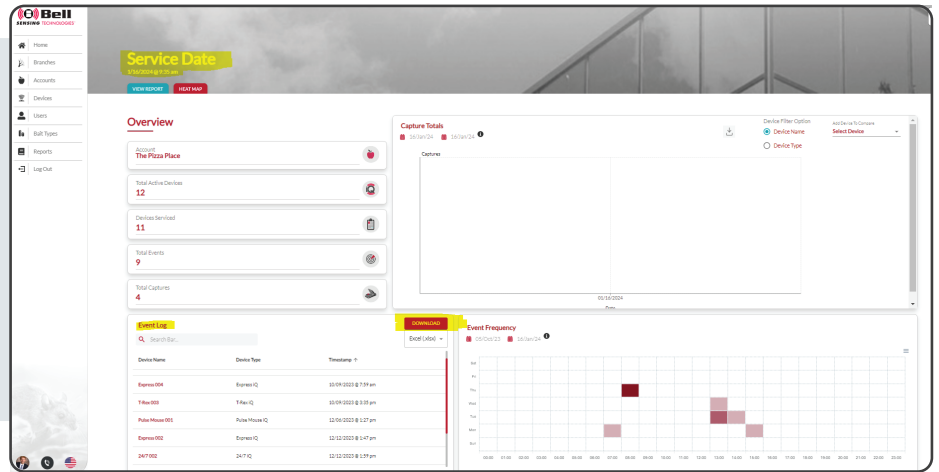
Bell SENSING TECHNOLOGIES

Home
Branches
Accounts
Devices
Users
Bait Types
Reports
Log Out

Service Date
1/16/2024 @ 9:15 am

VIEW REPORT
HEAT MAP

Overview

Account
The Pizza Place

Total Active Devices
12

Devices Serviced
11

Total Events
9

Total Captures
4

Capture Totals
16/Jan/24
16/Jan/24

Device Filter Option
Device Name
Device Type

Add Device To Compare
Select Device

Captures

01/16/2024

Date

Event Log

DOWNLOAD

Search Bar...

Excel (.xlsx)

| Device Name | Device Type | Timestamp ↑ |
|---|---|---|
| Express 004 | Express IQ | 10/09/2023 @ 7:59 am |
| T-Rex 003 | T-Rex IQ | 10/09/2023 @ 3:35 pm |
| Pulse Mouse 001 | Pulse Mouse IQ | 12/06/2023 @ 1:27 pm |
| Express 002 | Express IQ | 12/12/2023 @ 1:47 pm |
| 24/7 002 | 24/7 IQ | 12/12/2023 @ 1:59 pm |

Event Frequency
09/Oct/23
16/Jan/24

Sat
Fri
Thu
Wed
Tue
Mon
Sun

00:00 01:00 02:00 03:00 04:00 05:00 06:00 07:00 08:00 09:00 10:00 11:00 12:00 13:00 14:00 15:00 16:00 17:00 18:00 19:00 20:00 21:00 22:00 23:00